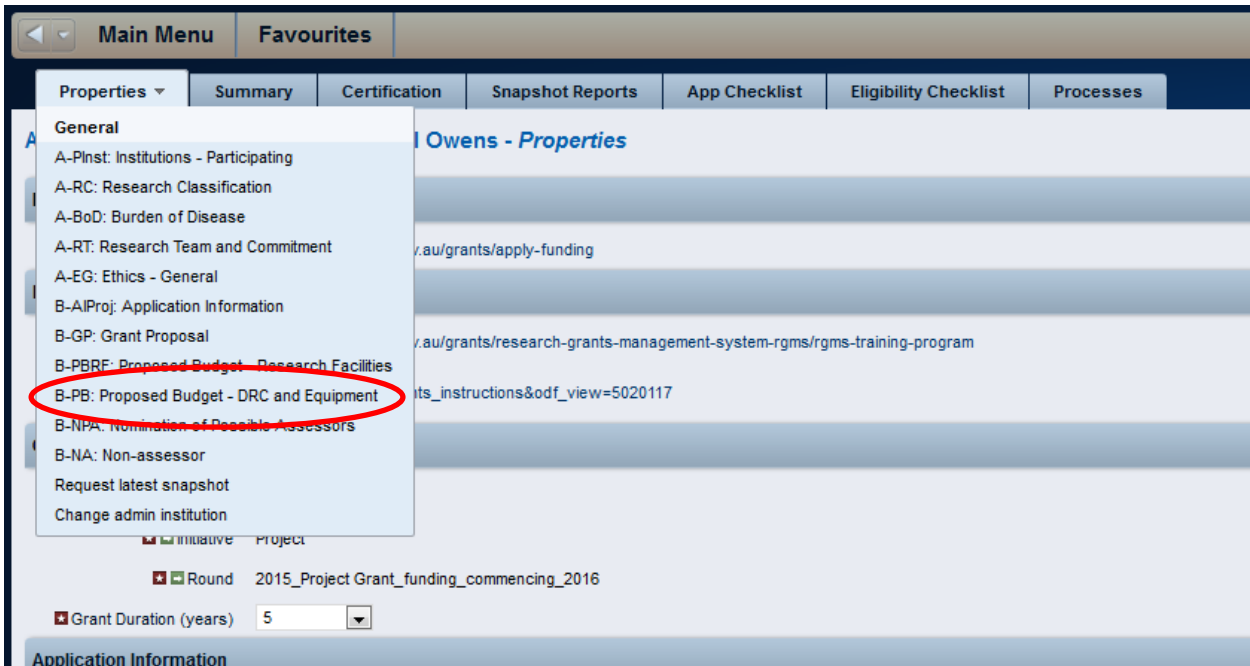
Main Menu
Favourites

Properties
Summary
Certification
Snapshot Reports
App Checklist
Eligibility Checklist
Processes

General
A-PInst: Institutions - Participating
A-RC: Research Classification
A-BoD: Burden of Disease
A-RT: Research Team and Commitment
A-EG: Ethics - General
B-AIProj: Application Information
B-GP: Grant Proposal
B-PBRF: Proposed Budget - Research Facilities
B-PB: Proposed Budget - DRC and Equipment
B-NPA: Nomination of Possible Assessors
B-NA: Non-assessor
Request latest snapshot
Change admin institution

A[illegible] l Owens - Properties

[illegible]v.au/grants/apply-funding

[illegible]v.au/grants/research-grants-management-system-rgms/rgms-training-program

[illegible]nts_instructions&odf_view=5020117

Initiative Project

Round 2015_Project Grant_funding_commencing_2016

Grant Duration (years) 5

Application Information